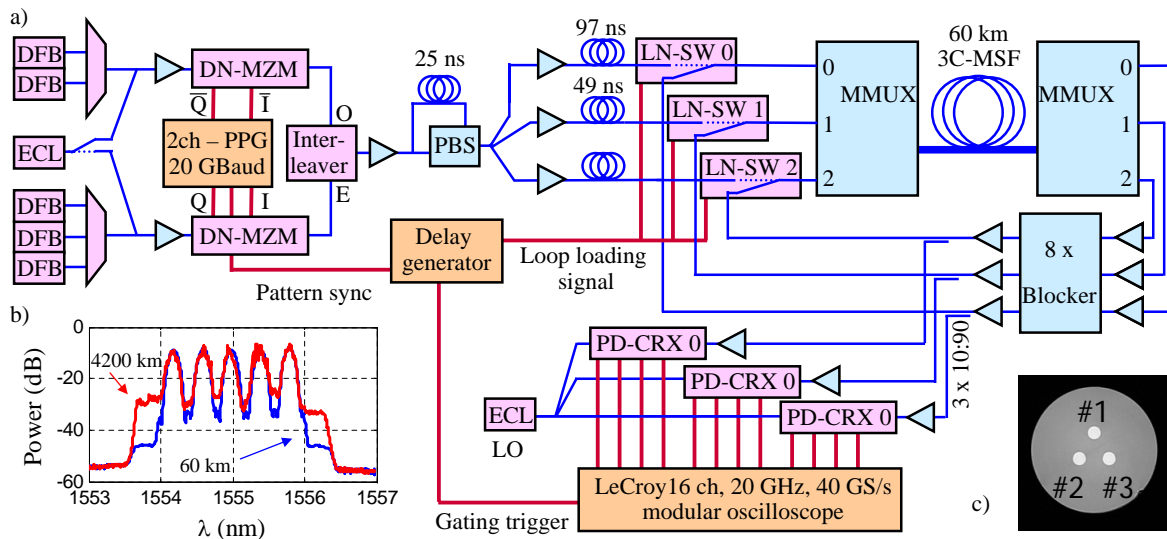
a)

DFB
DFB
ECL
DFB
DFB
DFB

DN-MZM
$\overline{Q}$
$\overline{I}$
2ch – PPG
20 GBaud
Q
I
DN-MZM

Interleaver
O
E

25 ns
PBS

97 ns
49 ns
LN-SW 0
LN-SW 1
LN-SW 2

MMUX
0
1
2

60 km
3C-MSF

MMUX
0
1
2

Delay generator
Loop loading signal
Pattern sync

8 x
Blocker

b)
Power (dB)
-20
-40
-60
4200 km
60 km
1553
1554
1555
1556
1557
λ (nm)

PD-CRX 0
PD-CRX 0
PD-CRX 0
3 x 10:90
ECL
LO

LeCroy16 ch, 20 GHz, 40 GS/s modular oscilloscope
Gating trigger

#1
#2
#3
c)